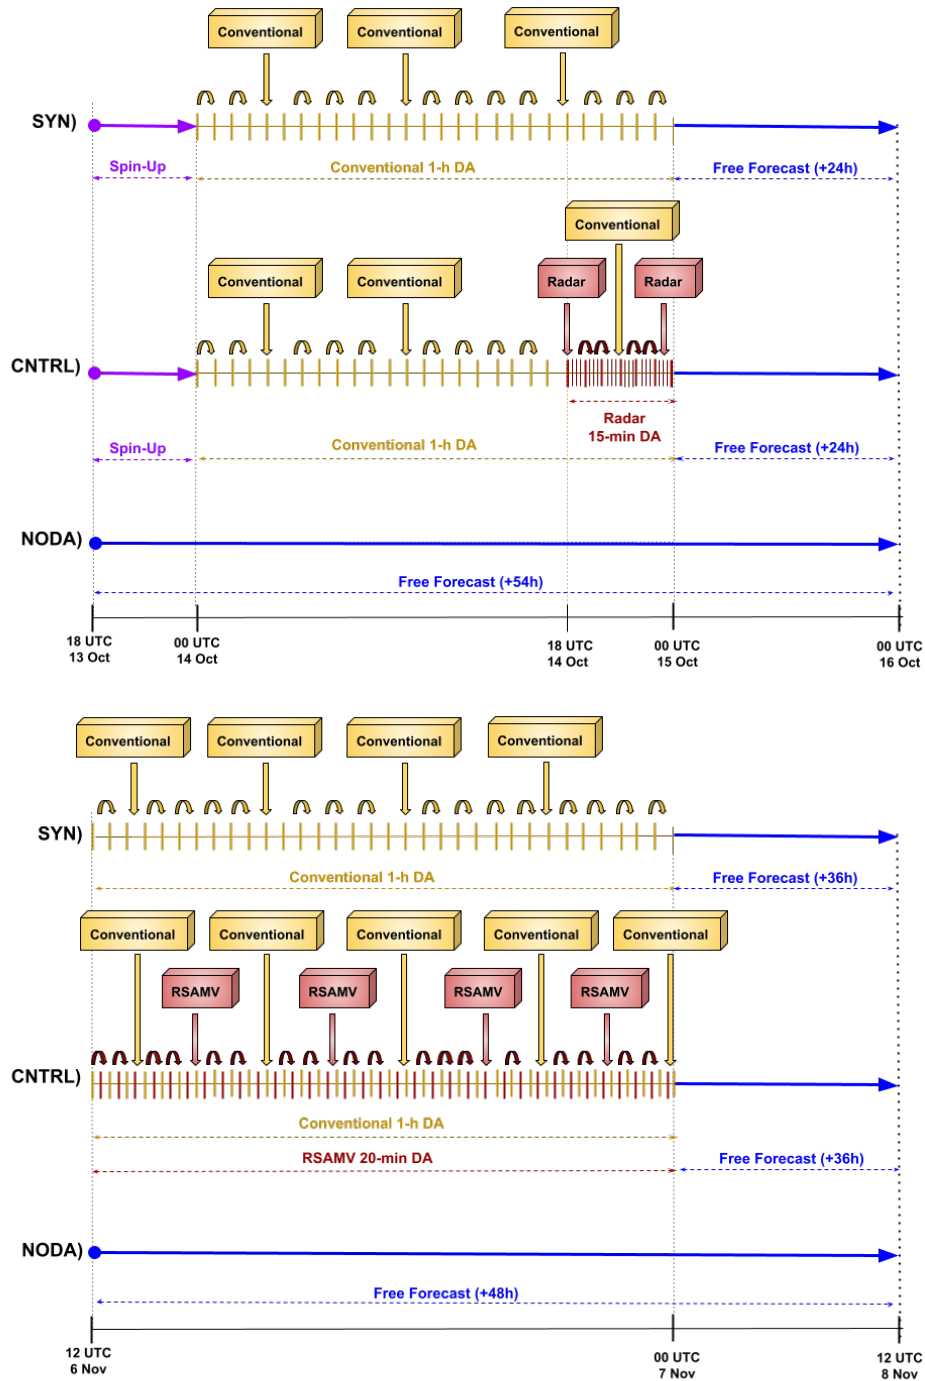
Conventional Conventional Conventional

SYN)

Spin-Up Conventional 1-h DA Free Forecast (+24h)

Conventional

Conventional Conventional Radar Radar

CNTRL)

Radar 15-min DA

Spin-Up Conventional 1-h DA Free Forecast (+24h)

NODA)

Free Forecast (+54h)

18 UTC 13 Oct
00 UTC 14 Oct
18 UTC 14 Oct
00 UTC 15 Oct
00 UTC 16 Oct

Conventional Conventional Conventional Conventional

SYN)

Conventional 1-h DA Free Forecast (+36h)

Conventional Conventional Conventional Conventional Conventional

RSAMV RSAMV RSAMV RSAMV

CNTRL)

Conventional 1-h DA

RSAMV 20-min DA Free Forecast (+36h)

NODA)

Free Forecast (+48h)

12 UTC 6 Nov
00 UTC 7 Nov
12 UTC 8 Nov